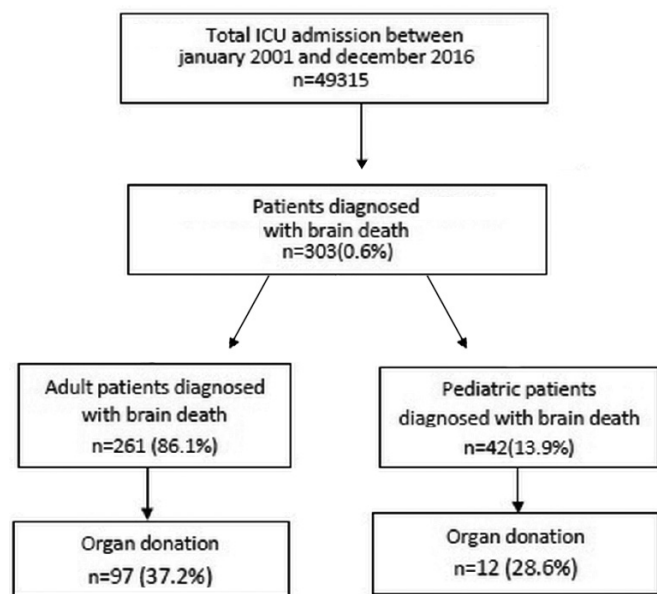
Total ICU admission between january 2001 and december 2016 n=49315

Patients diagnosed with brain death n=303(0.6%)

Adult patients diagnosed with brain death n=261 (86.1%)

Pediatric patients diagnosed with brain death n=42(13.9%)

Organ donation n=97 (37.2%)

Organ donation n=12 (28.6%)